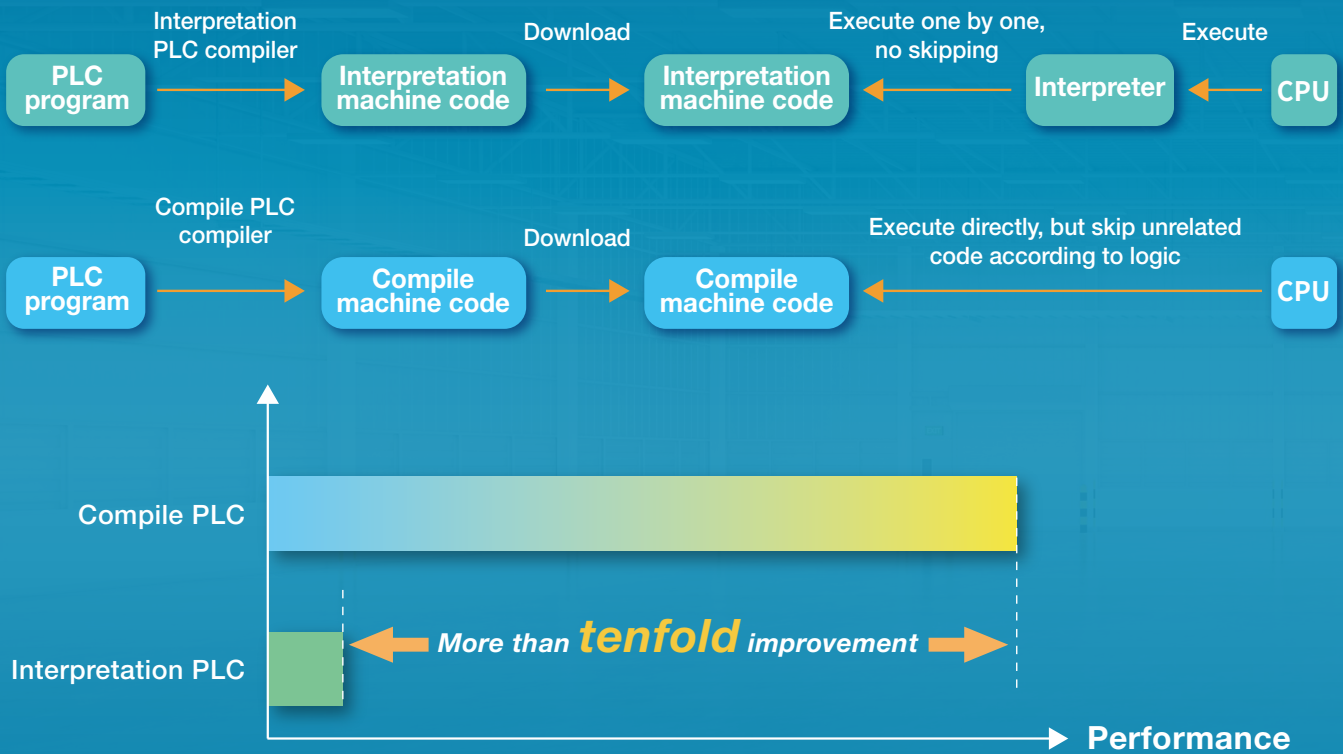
Interpretation PLC compiler

Download

Execute one by one, no skipping

Execute

PLC program

Interpretation machine code

Interpretation machine code

Interpreter

CPU

Compile PLC compiler

Download

Execute directly, but skip unrelated code according to logic

PLC program

Compile machine code

Compile machine code

CPU

Compile PLC

Interpretation PLC

More than tenfold improvement

Performance